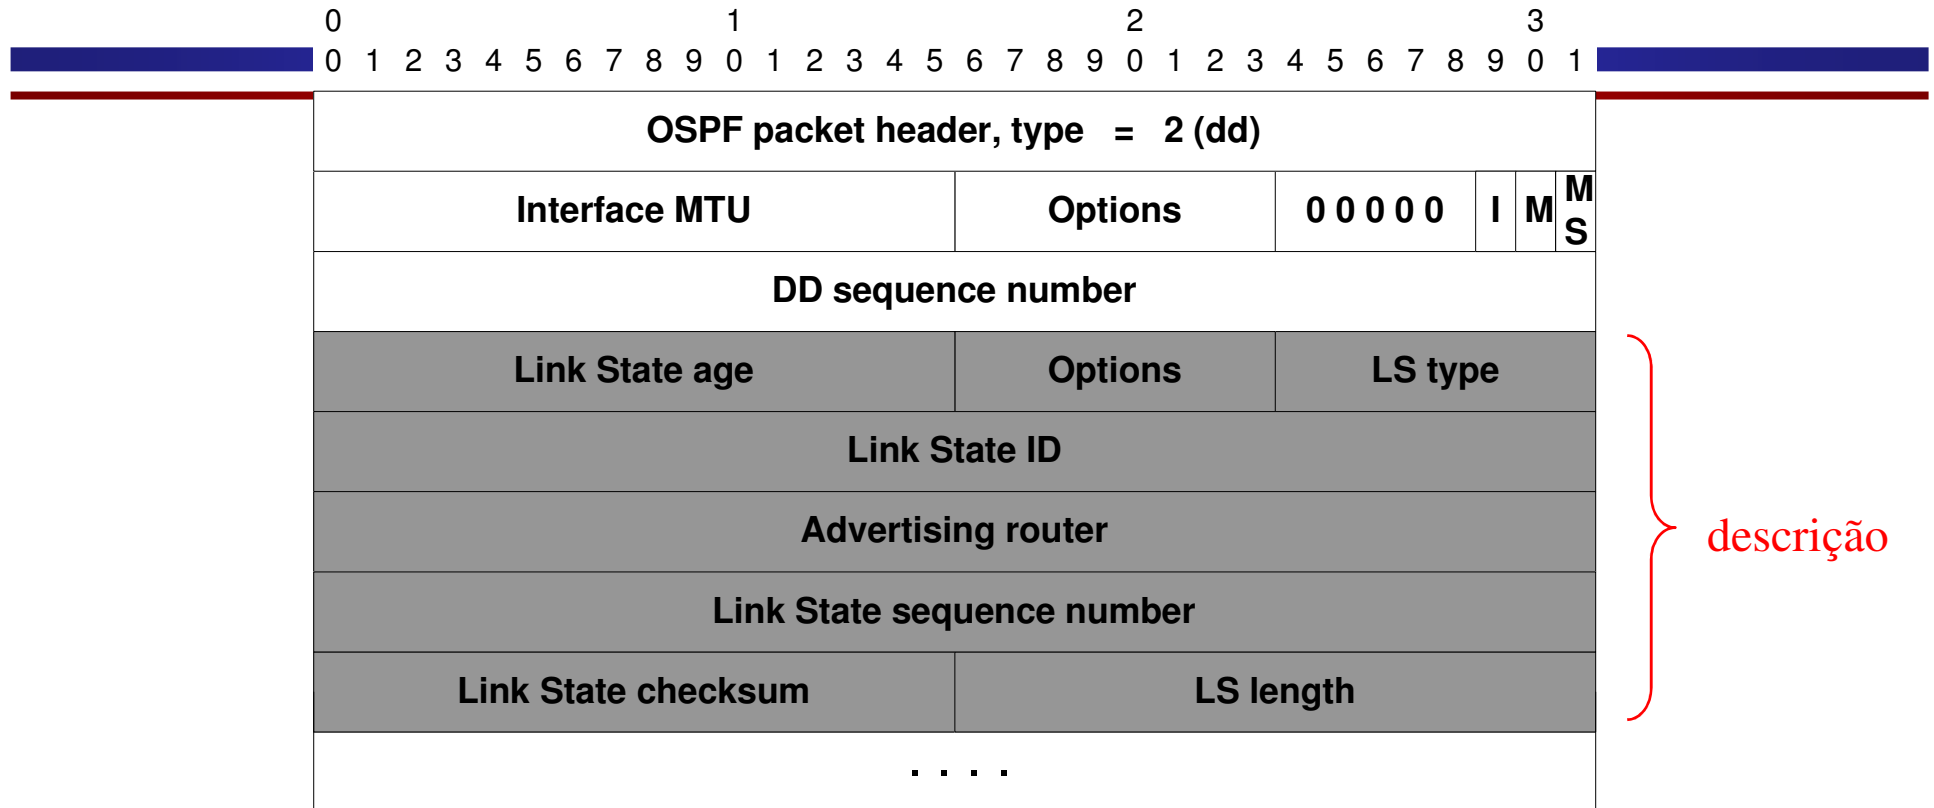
0 1 2 3
0 1 2 3 4 5 6 7 8 9 0 1 2 3 4 5 6 7 8 9 0 1 2 3 4 5 6 7 8 9 0 1

| OSPF packet header, type = 2 (dd) | | | | | |
|---|---|---|---|---|---|
| Interface MTU | Options | 0 0 0 0 0 | I | M | MS |
| DD sequence number | | | | | |
| Link State age | Options | LS type | | | |
| Link State ID | | | | | |
| Advertising router | | | | | |
| Link State sequence number | | | | | |
| Link State checksum | LS length | | | | |
| . . . . | | | | | |

descrição